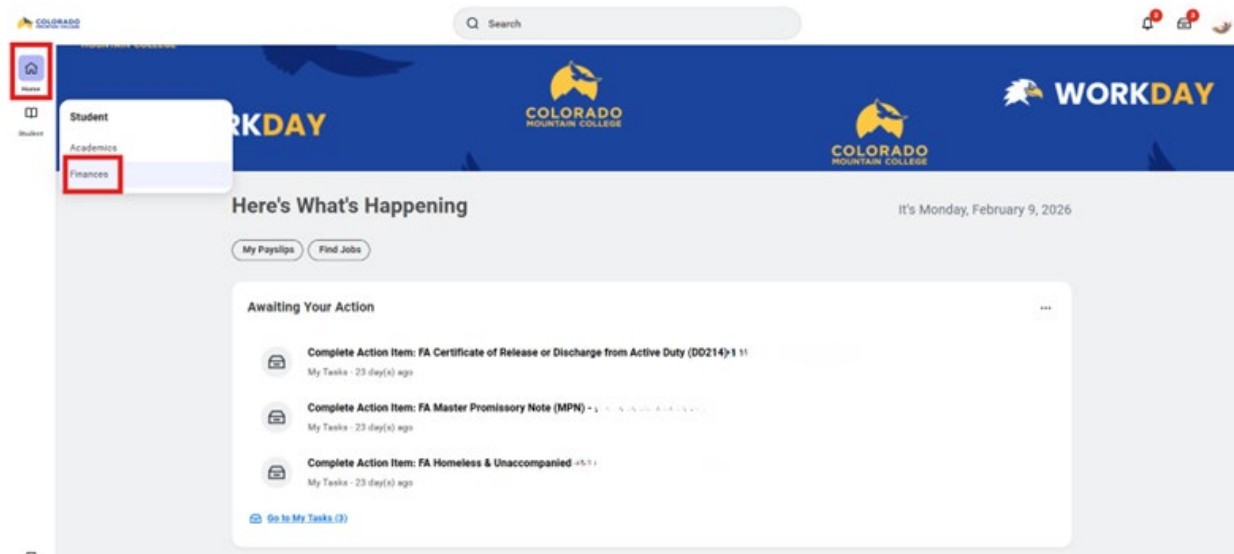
COLORADO MOUNTAIN COLLEGE

Search

Home

Student

Student

Academics

Finances

MOUNTAIN COLLEGE

RKDAY

COLORADO MOUNTAIN COLLEGE

COLORADO MOUNTAIN COLLEGE

WORKDAY

Here's What's Happening

It's Monday, February 9, 2026

My Payslips

Find Jobs

Awaiting Your Action

Complete Action Item: FA Certificate of Release or Discharge from Active Duty (DD214) - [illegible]

My Tasks · 23 day(s) ago

Complete Action Item: FA Master Promissory Note (MPN) - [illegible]

My Tasks · 23 day(s) ago

Complete Action Item: FA Homeless & Unaccompanied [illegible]

My Tasks · 23 day(s) ago

Go to My Tasks (3)